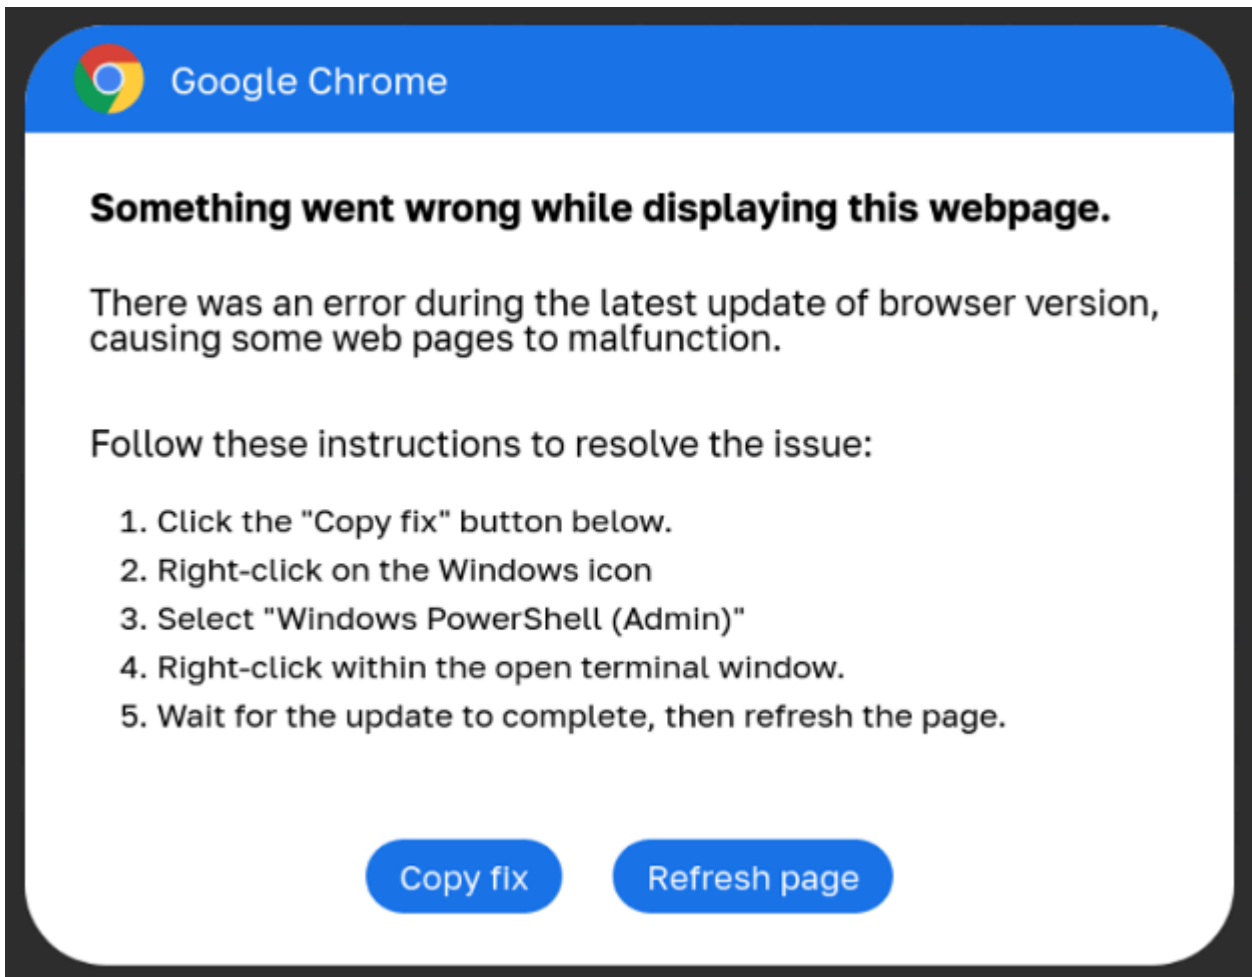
Google Chrome

Something went wrong while displaying this webpage.

There was an error during the latest update of browser version, causing some web pages to malfunction.

Follow these instructions to resolve the issue:

1. Click the "Copy fix" button below.
2. Right-click on the Windows icon
3. Select "Windows PowerShell (Admin)"
4. Right-click within the open terminal window.
5. Wait for the update to complete, then refresh the page.

Copy fix
Refresh page